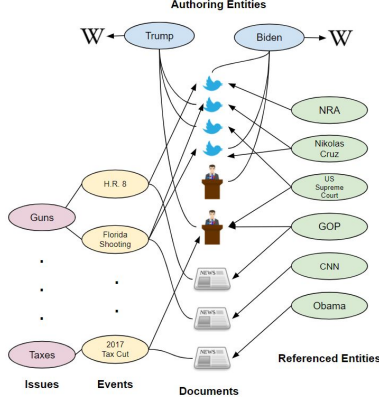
Authoring Entities

W

Trump

Biden

W

NRA

Nikolas Cruz

US Supreme Court

GOP

CNN

Obama

H.R. 8

Guns

Florida Shooting

.
.
.

.
.

Taxes

2017 Tax Cut

NEWS

NEWS

NEWS

Referenced Entities

Issues

Events

Documents